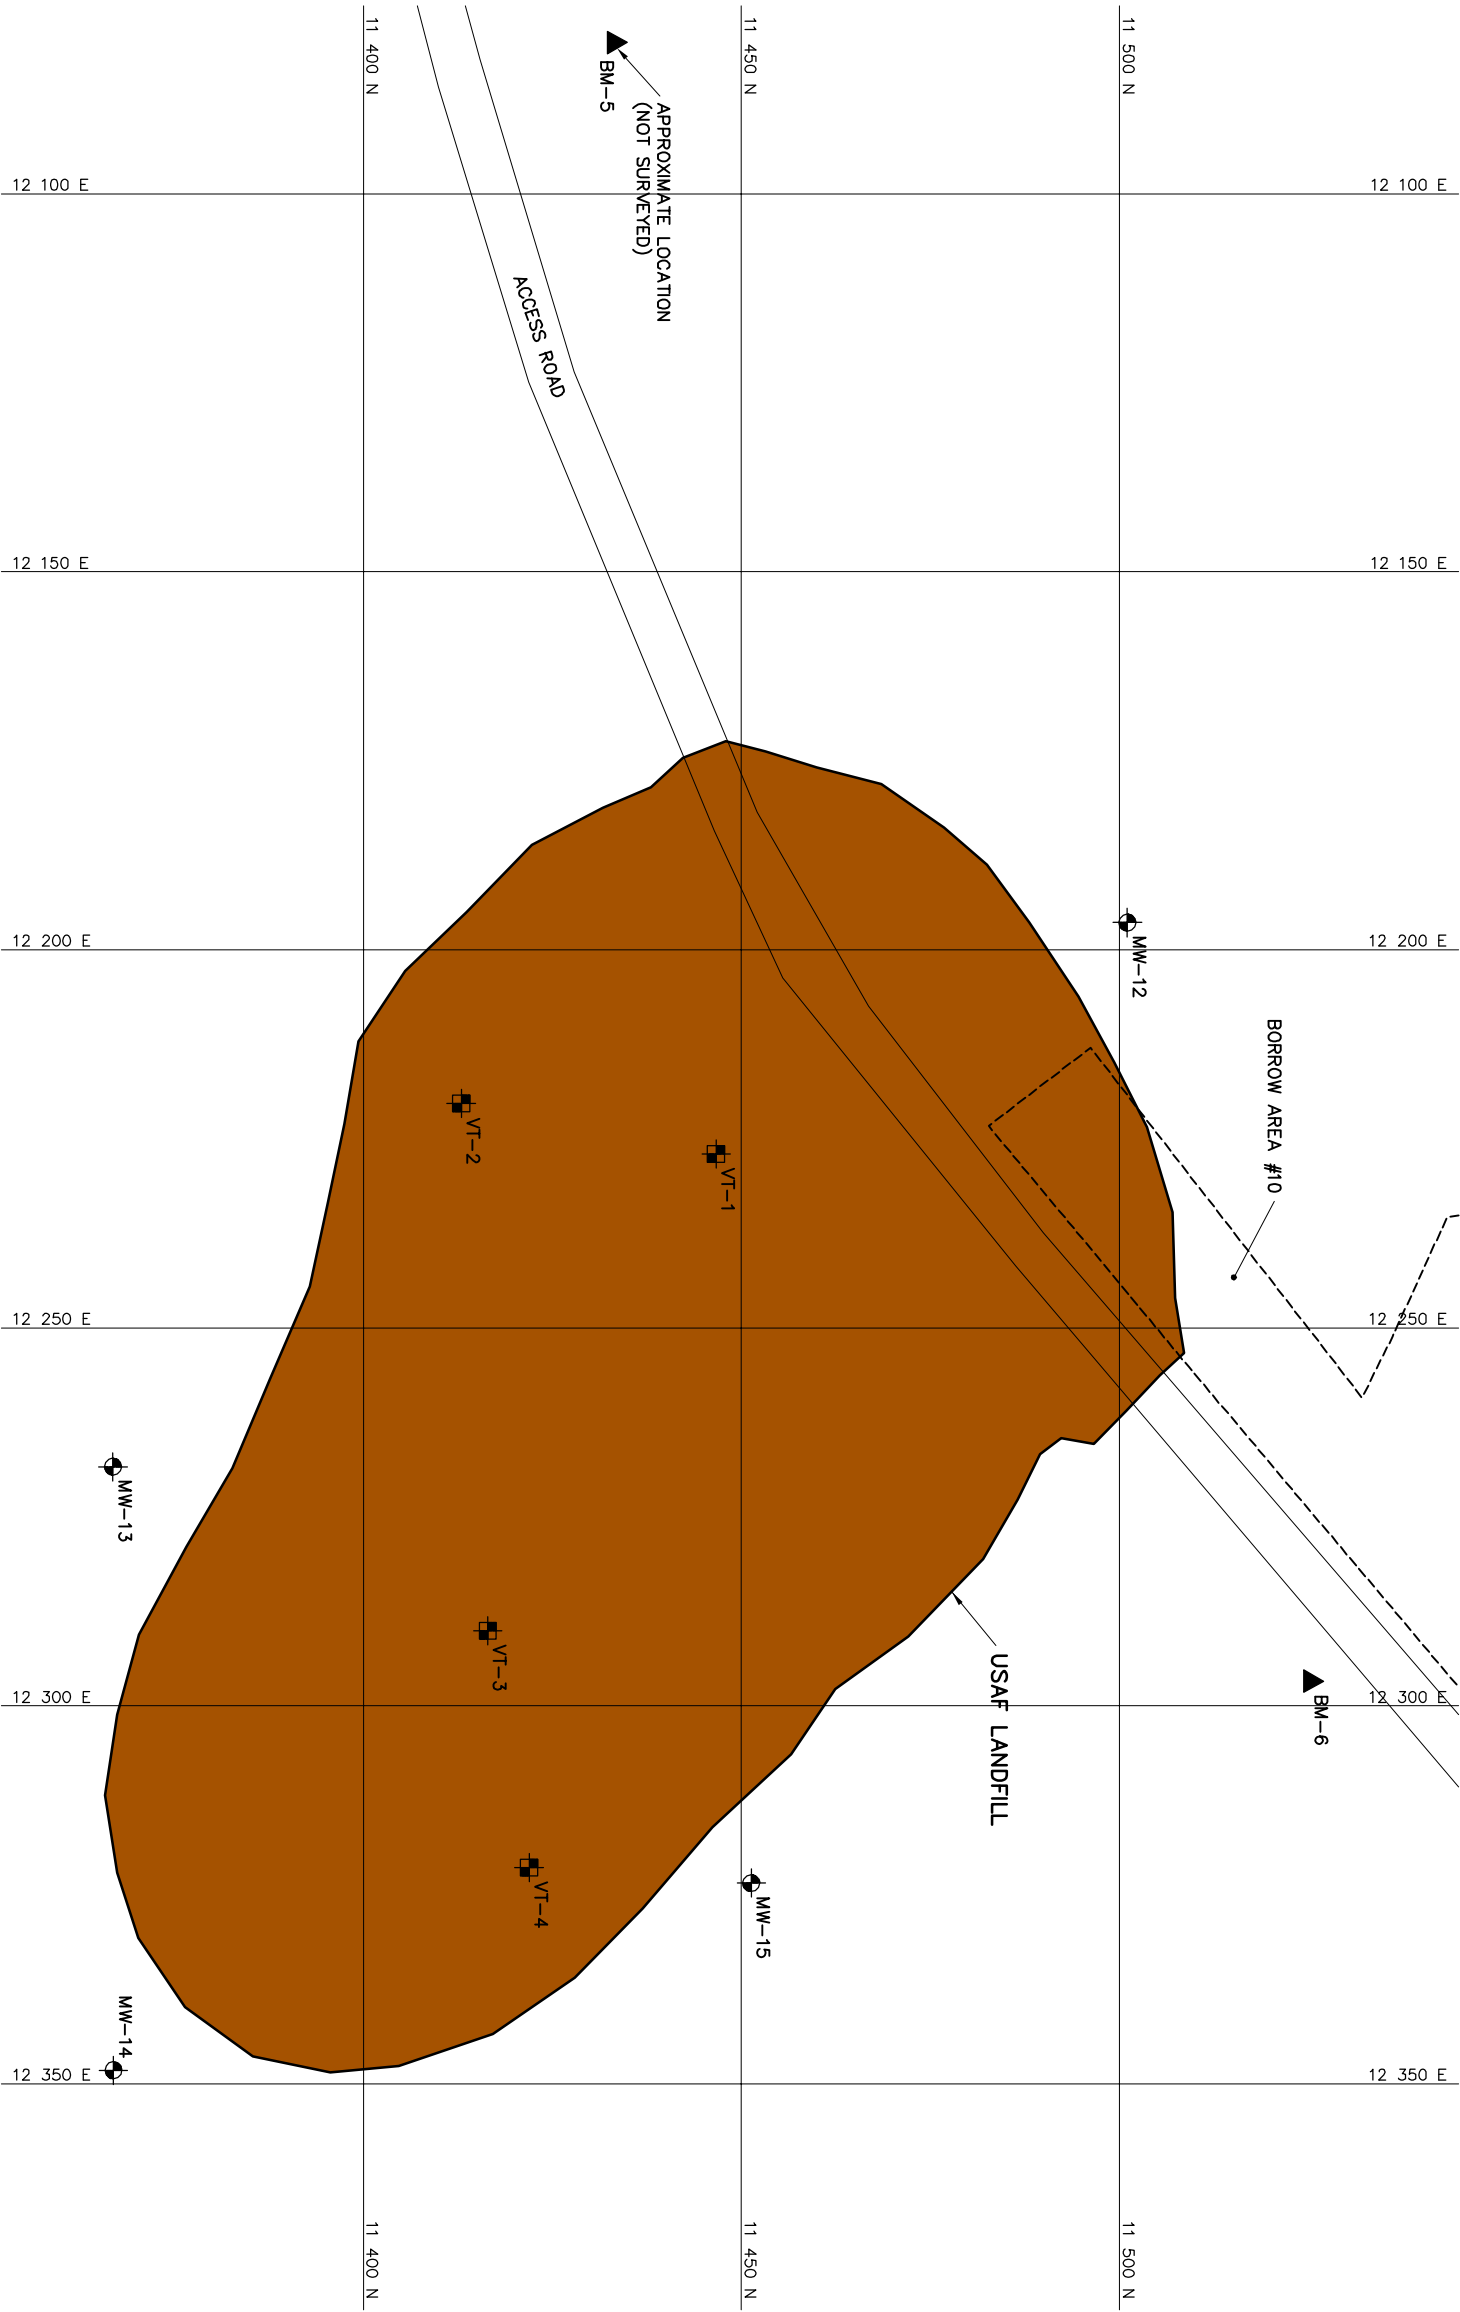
11 400 N

11 450 N

11 500 N

BM-5

APPROXIMATE LOCATION (NOT SURVEYED)

12 100 E

12 100 E

ACCESS ROAD

12 150 E

12 150 E

12 200 E

MW-12

12 200 E

BORROW AREA #10

VT-2

VT-1

12 250 E

12 250 E

MW-13

VT-3

USAF LANDFILL

BM-6

12 300 E

12 300 E

VT-4

MW-15

MW-14

12 350 E

12 350 E

11 400 N

11 450 N

11 500 N